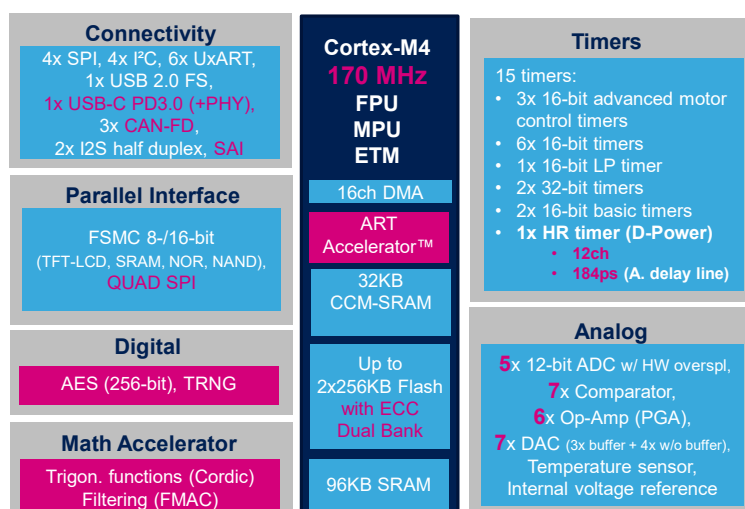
Connectivity

4x SPI, 4x I$^2$C, 6x UxART, 1x USB 2.0 FS, 1x USB-C PD3.0 (+PHY), 3x CAN-FD, 2x I2S half duplex, SAI

Parallel Interface

FSMC 8-/16-bit (TFT-LCD, SRAM, NOR, NAND), QUAD SPI

Digital

AES (256-bit), TRNG

Math Accelerator

Trigon. functions (Cordic) Filtering (FMAC)

Cortex-M4
170 MHz
FPU
MPU
ETM

16ch DMA

ART Accelerator™

32KB CCM-SRAM

Up to 2x256KB Flash with ECC Dual Bank

96KB SRAM

Timers

15 timers:
• 3x 16-bit advanced motor control timers
• 6x 16-bit timers
• 1x 16-bit LP timer
• 2x 32-bit timers
• 2x 16-bit basic timers
• 1x HR timer (D-Power)
• 12ch
• 184ps (A. delay line)

Analog

5x 12-bit ADC w/ HW overspl, 7x Comparator, 6x Op-Amp (PGA), 7x DAC (3x buffer + 4x w/o buffer), Temperature sensor, Internal voltage reference